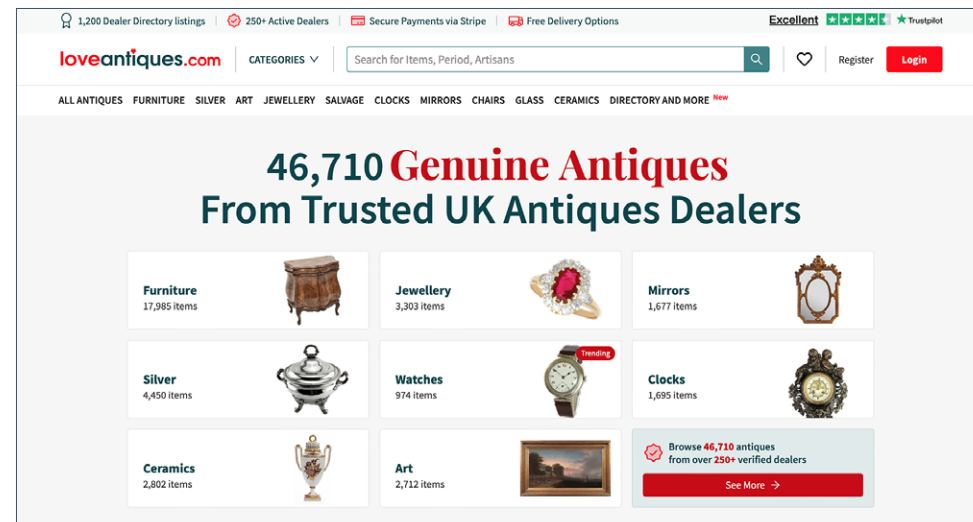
1,200 Dealer Directory listings 250+ Active Dealers Secure Payments via Stripe Free Delivery Options Excellent ★ Trustpilot

loveantiques.com CATEGORIES Search for Items, Period, Artisans Register Login

ALL ANTIQUES FURNITURE SILVER ART JEWELLERY SALVAGE CLOCKS MIRRORS CHAIRS GLASS CERAMICS DIRECTORY AND MORE New

46,710 Genuine Antiques
From Trusted UK Antiques Dealers

Furniture
17,985 items

Jewellery
3,303 items

Mirrors
1,677 items

Silver
4,450 items

Watches
974 items
Trending

Clocks
1,695 items

Ceramics
2,802 items

Art
2,712 items

Browse 46,710 antiques from over 250+ verified dealers

See More →